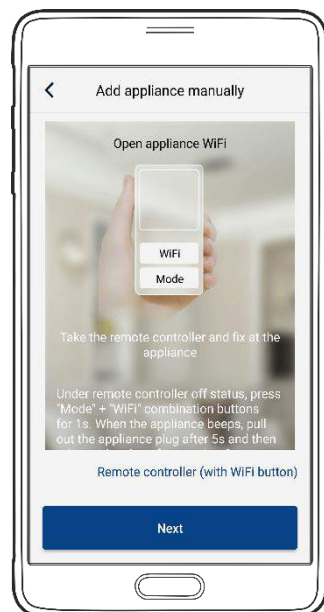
Add appliance manually

Open appliance WiFi

WiFi

Mode

Take the remote controller and fix at the appliance

Under remote controller off status, press "Mode" + "WiFi" combination buttons for 1s. When the appliance beeps, pull out the appliance plug after 5s and then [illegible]

Remote controller (with WiFi button)

Next